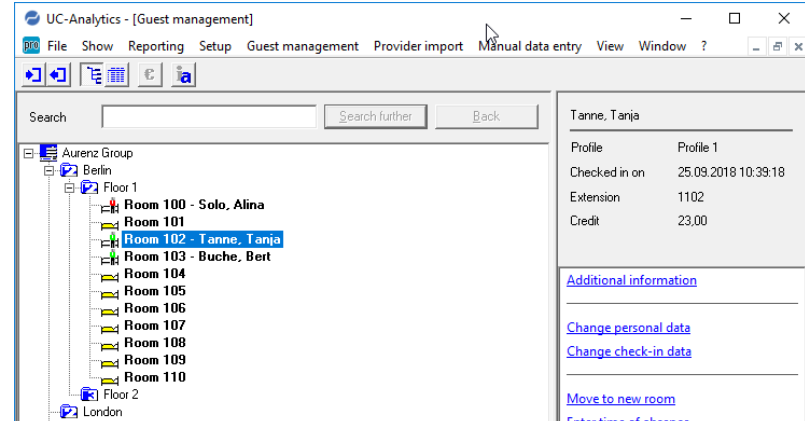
UC-Analytics - [Guest management]

File Show Reporting Setup Guest management Provider import Manual data entry View Window ?

Search

Search further

Back

Aurenz Group
Berlin
Floor 1
Room 100 - Solo, Alina
Room 101
Room 102 - Tanne, Tanja
Room 103 - Buche, Bert
Room 104
Room 105
Room 106
Room 107
Room 108
Room 109
Room 110
Floor 2
London

Tanne, Tanja

| | |
|---|---|
| Profile | Profile 1 |
| Checked in on | 25.09.2018 10:39:18 |
| Extension | 1102 |
| Credit | 23,00 |

Additional information

Change personal data
Change check-in data

Move to new room
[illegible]